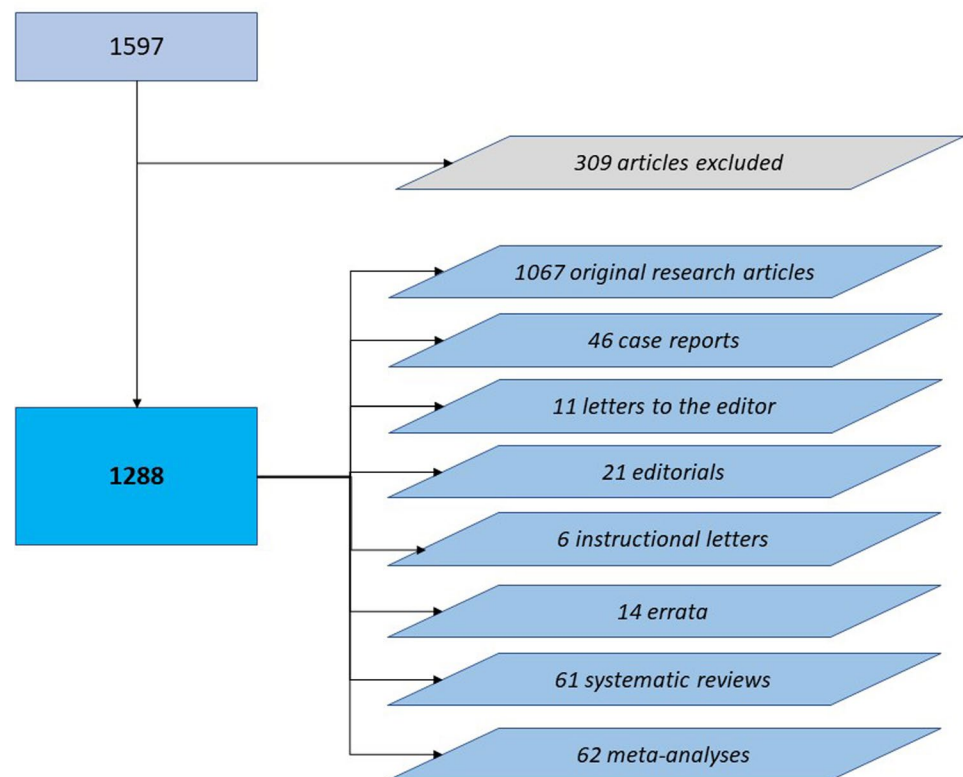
1597

309 articles excluded

1288

1067 original research articles

46 case reports

11 letters to the editor

21 editorials

6 instructional letters

14 errata

61 systematic reviews

62 meta-analyses